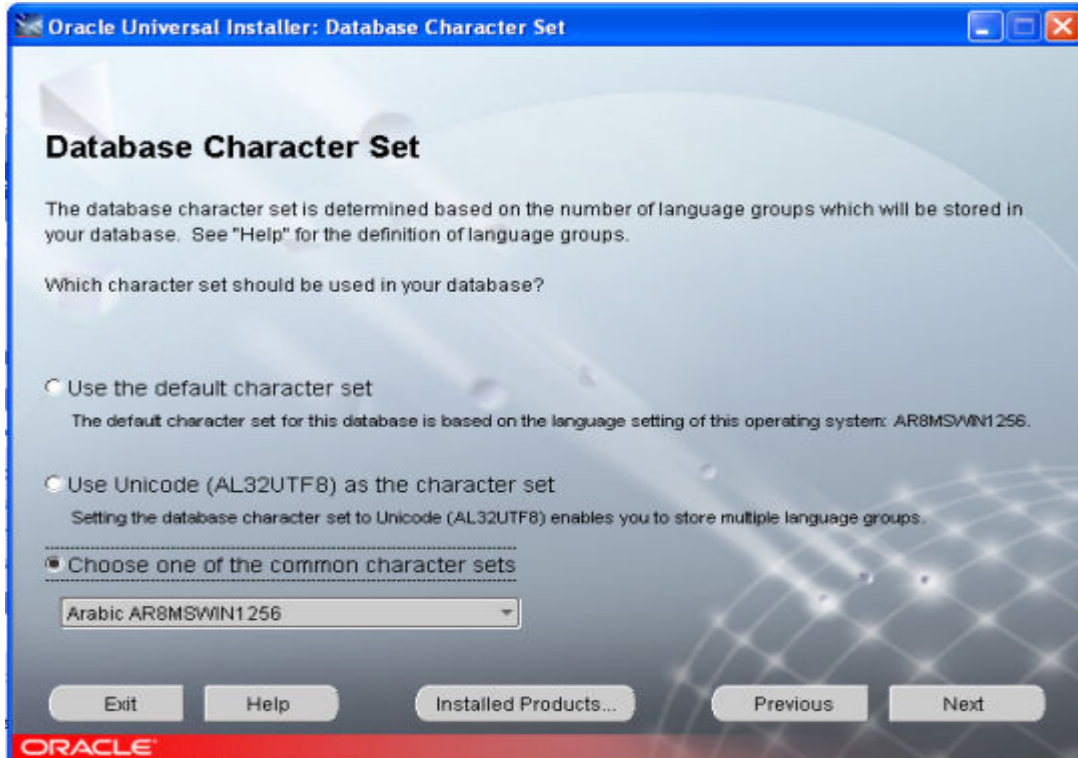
Oracle Universal Installer: Database Character Set

Database Character Set

The database character set is determined based on the number of language groups which will be stored in your database. See "Help" for the definition of language groups.

Which character set should be used in your database?

Use the default character set

The default character set for this database is based on the language setting of this operating system: AR8MSWIN1256.

Use Unicode (AL32UTF8) as the character set

Setting the database character set to Unicode (AL32UTF8) enables you to store multiple language groups.

Choose one of the common character sets

Arabic AR8MSWIN1256

Exit Help Installed Products... Previous Next

ORACLE